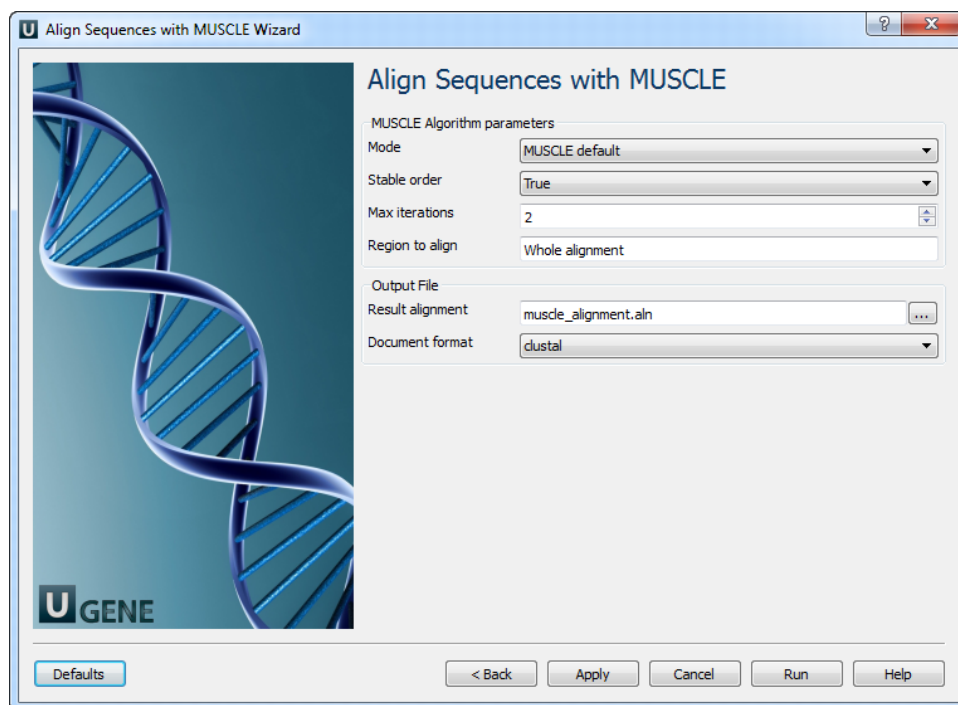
U Align Sequences with MUSCLE Wizard

?

UGENE

Align Sequences with MUSCLE

MUSCLE Algorithm parameters

Mode
MUSCLE default

Stable order
True

Max iterations
2

Region to align
Whole alignment

Output File

Result alignment
muscle_alignment.aln
...

Document format
clustal

Defaults

< Back

Apply

Cancel

Run

Help